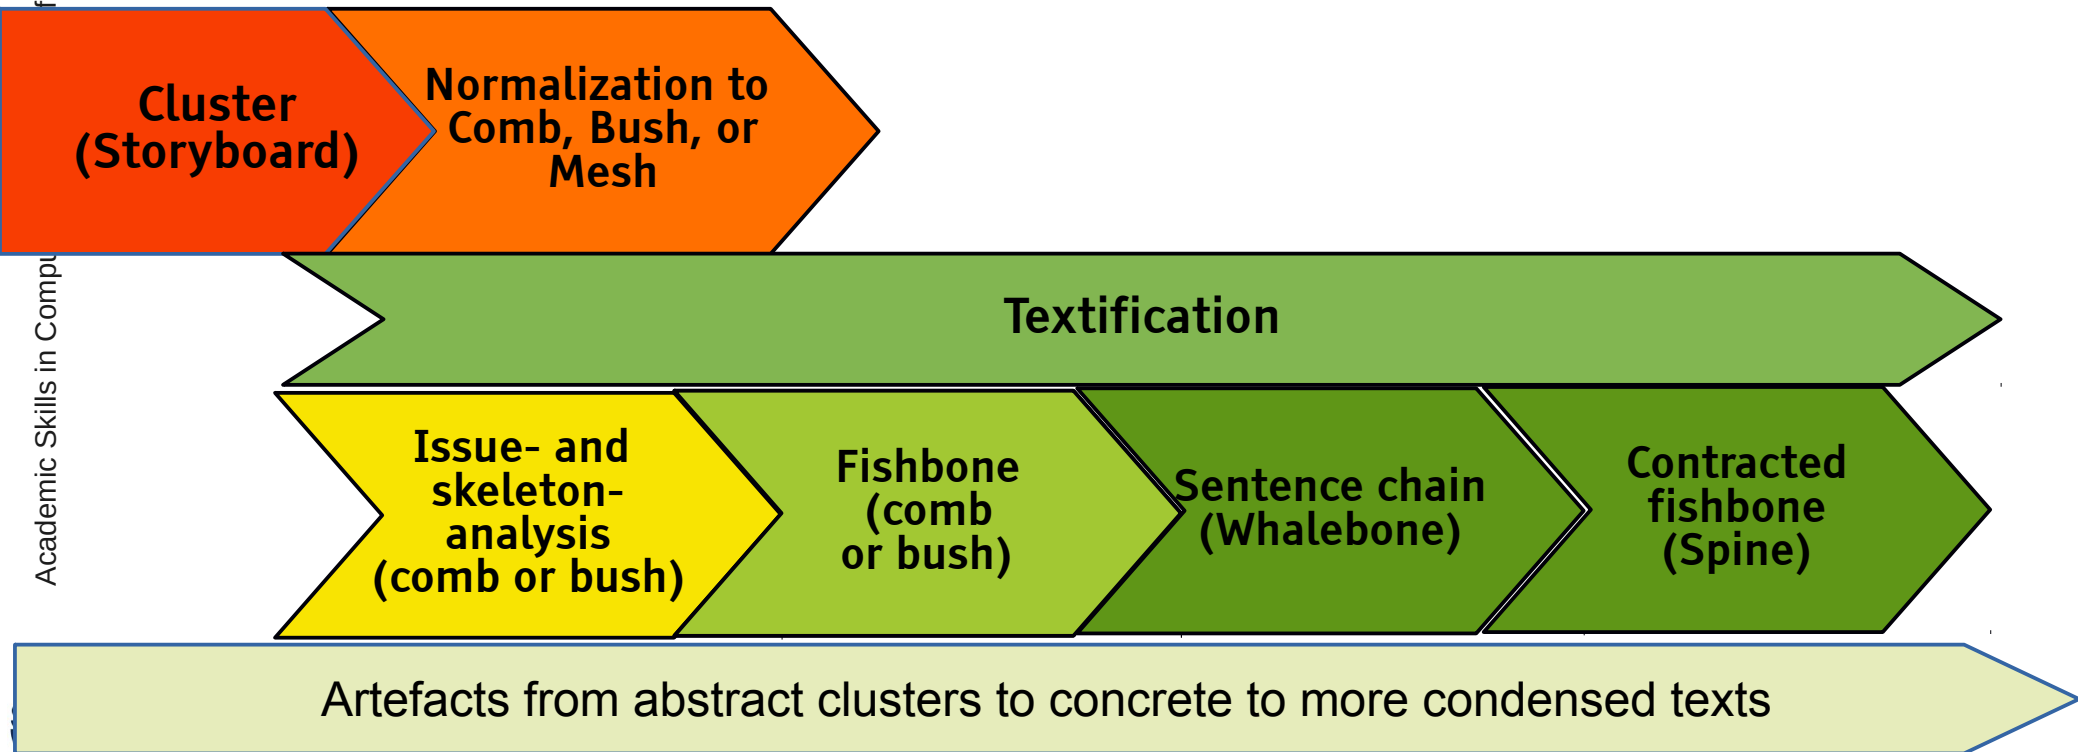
Cluster (Storyboard)

Normalization to Comb, Bush, or Mesh

Academic Skills in Compu

Textification

Issue- and skeleton-analysis (comb or bush)

Fishbone (comb or bush)

Sentence chain (Whalebone)

Contracted fishbone (Spine)

Artefacts from abstract clusters to concrete to more condensed texts